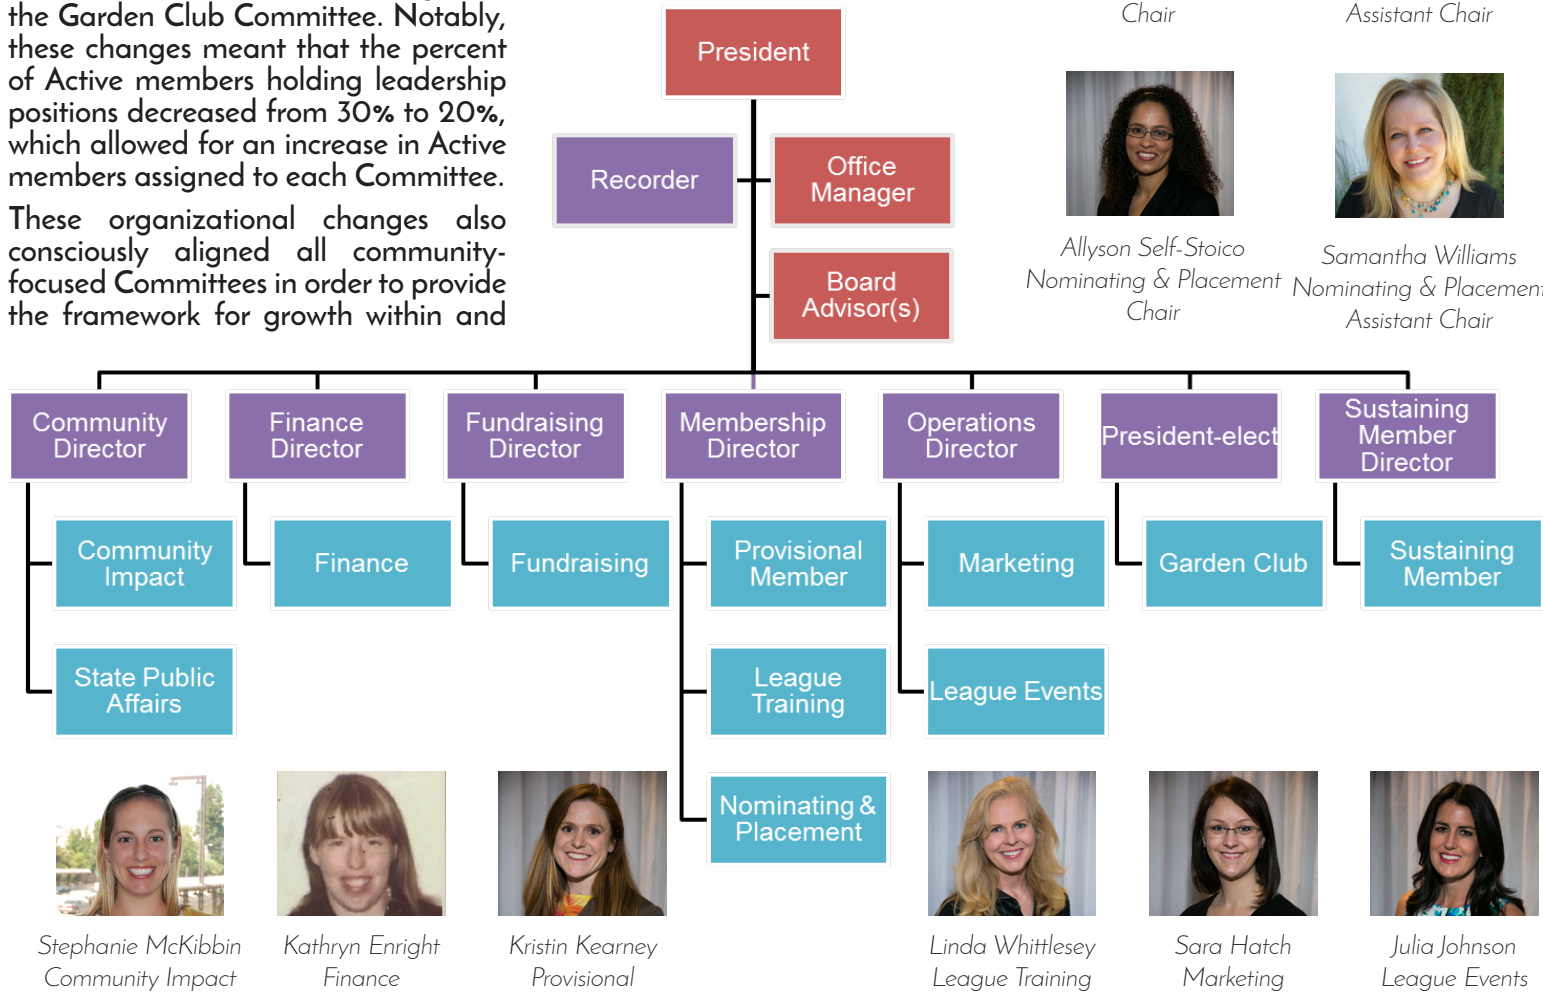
the Garden Club Committee. Notably, these changes meant that the percent of Active members holding leadership positions decreased from 30% to 20%, which allowed for an increase in Active members assigned to each Committee.

These organizational changes also consciously aligned all community-focused Committees in order to provide the framework for growth within and

Chair

Assistant Chair

President

Recorder

Office Manager

Board Advisor(s)

Allyson Self-Stoico
Nominating & Placement
Chair

Samantha Williams
Nominating & Placement
Assistant Chair

Community Director

Finance Director

Fundraising Director

Membership Director

Operations Director

President-elect

Sustaining Member Director

Community Impact

Finance

Fundraising

Provisional Member

Marketing

Garden Club

Sustaining Member

State Public Affairs

League Training

League Events

Nominating & Placement

Stephanie McKibbin
Community Impact

Kathryn Enright
Finance

Kristin Kearney
Provisional

Linda Whittlesey
League Training

Sara Hatch
Marketing

Julia Johnson
League Events